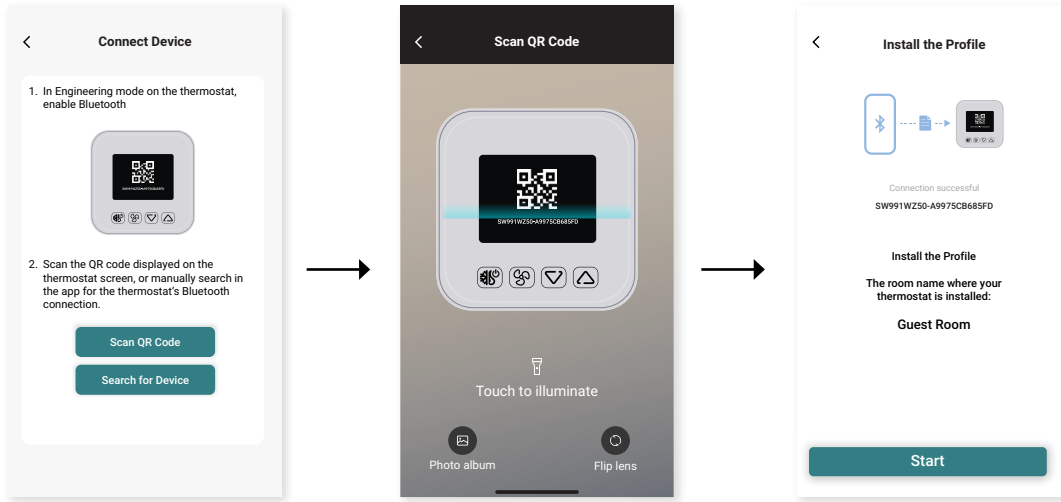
Connect Device

1. In Engineering mode on the thermostat, enable Bluetooth

2. Scan the QR code displayed on the thermostat screen, or manually search in the app for the thermostat's Bluetooth connection.

Scan QR Code

Search for Device

Scan QR Code

SW991WZ50•A9975CB685FD

Touch to illuminate

Photo album

Flip lens

Install the Profile

Connection successful

SW991WZ50-A9975CB685FD

Install the Profile

The room name where your thermostat is installed:

Guest Room

Start